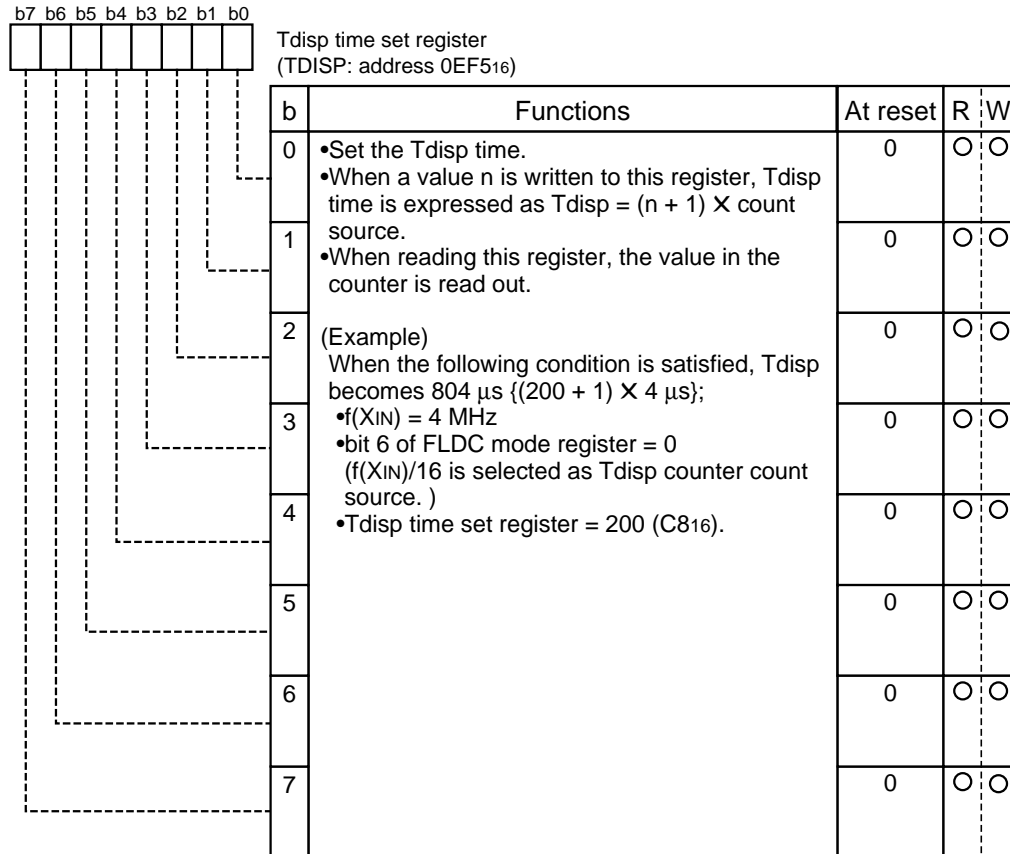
b7 b6 b5 b4 b3 b2 b1 b0

Tdisp time set register
(TDISP: address $0EF5_{16}$)

| b | Functions | At reset | R | W |
|---|---|---|---|---|
| 0 | •Set the Tdisp time. •When a value n is written to this register, Tdisp time is expressed as Tdisp = (n + 1) × count source. •When reading this register, the value in the counter is read out. (Example) When the following condition is satisfied, Tdisp becomes 804 μs {(200 + 1) × 4 μs}; •f(XIN) = 4 MHz •bit 6 of FLDC mode register = 0 (f(XIN)/16 is selected as Tdisp counter count source. ) •Tdisp time set register = 200 ($C8_{16}$). | 0 | O | O |
| 1 | | 0 | O | O |
| 2 | | 0 | O | O |
| 3 | | 0 | O | O |
| 4 | | 0 | O | O |
| 5 | | 0 | O | O |
| 6 | | 0 | O | O |
| 7 | | 0 | O | O |